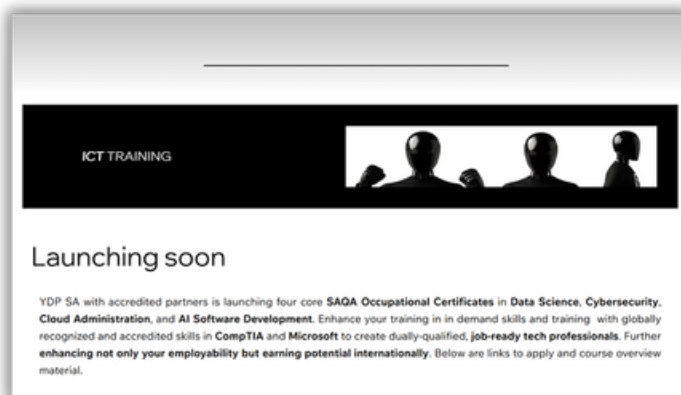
ICT TRAINING

Launching soon

YDP SA with accredited partners is launching four core SAQA Occupational Certificates in Data Science, Cybersecurity, Cloud Administration, and AI Software Development. Enhance your training in in demand skills and training with globally recognized and accredited skills in CompTIA and Microsoft to create dually-qualified, job-ready tech professionals. Further enhancing not only your employability but earning potential internationally. Below are links to apply and course overview material.